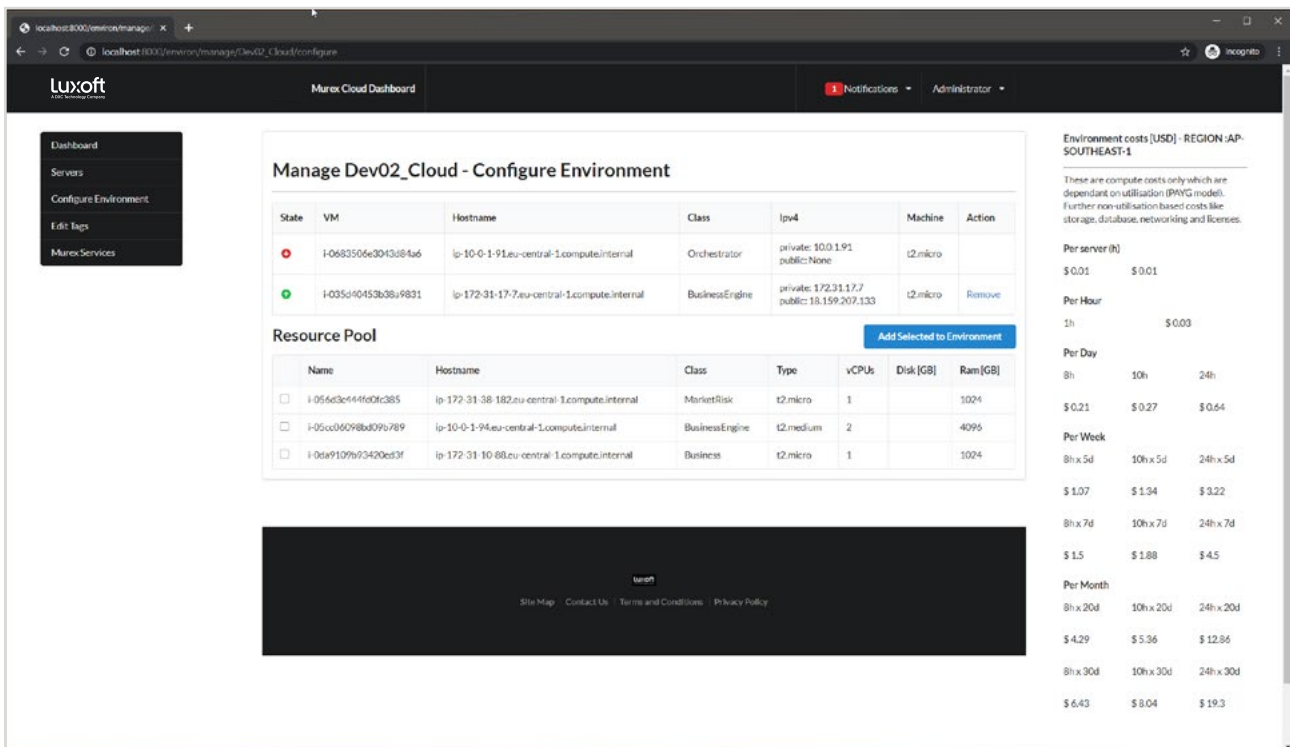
localhost:8000/environ/manage/ ×  +

localhost:8000/environ/manage/Dev02_Cloud/configure

Incognito

luxoft
A DXC Technology Company

Murex Cloud Dashboard

1 Notifications ▾   Administrator ▾

Dashboard
Servers
Configure Environment
Edit Tags
Murex Services

Manage Dev02_Cloud - Configure Environment

| State | VM | Hostname | Class | Ipv4 | Machine | Action |
|---|---|---|---|---|---|---|
|  | i-0683506e3043d84a6 | ip-10-0-1-91.eu-central-1.compute.internal | Orchestrator | private: 10.0.1.91 public: None | t2.micro |  |
|  | i-035d40453b38a9831 | ip-172-31-17-7.eu-central-1.compute.internal | BusinessEngine | private: 172.31.17.7 public: 18.159.207.133 | t2.micro | Remove |

Resource Pool

Add Selected to Environment

|  | Name | Hostname | Class | Type | vCPUs | Disk [GB] | Ram [GB] |
|---|---|---|---|---|---|---|---|
|  | i-056d3c444fd0fc385 | ip-172-31-38-182.eu-central-1.compute.internal | MarketRisk | t2.micro | 1 |  | 1024 |
|  | i-05cc06098bd09b789 | ip-10-0-1-94.eu-central-1.compute.internal | BusinessEngine | t2.medium | 2 |  | 4096 |
|  | i-0da9109b93420ed3f | ip-172-31-10-88.eu-central-1.compute.internal | Business | t2.micro | 1 |  | 1024 |

luxoft

Site Map | Contact Us | Terms and Conditions | Privacy Policy

Environment costs [USD] - REGION :AP-SOUTHEAST-1

These are compute costs only which are dependant on utilisation (PAYG model). Further non-utilisation based costs like storage, database, networking and licenses.

Per server (h)
$ 0.01   $ 0.01

Per Hour
1h   $ 0.03

Per Day
8h   10h   24h
$ 0.21   $ 0.27   $ 0.64

Per Week
8h x 5d   10h x 5d   24h x 5d
$ 1.07   $ 1.34   $ 3.22
8h x 7d   10h x 7d   24h x 7d
$ 1.5   $ 1.88   $ 4.5

Per Month
8h x 20d   10h x 20d   24h x 20d
$ 4.29   $ 5.36   $ 12.86
8h x 30d   10h x 30d   24h x 30d
$ 6.43   $ 8.04   $ 19.3